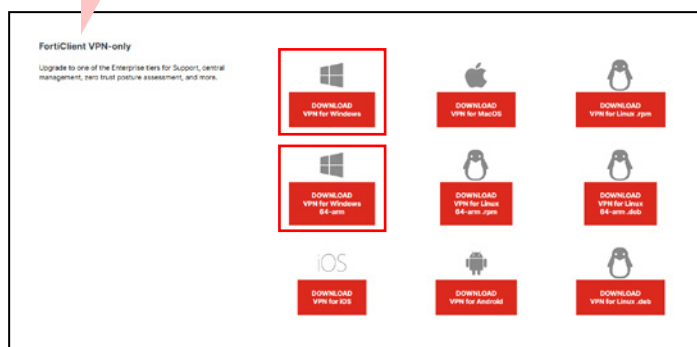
FortiClient VPN-only

Upgrade to one of the Enterprise tiers for Support, central management, zero trust posture assessment, and more.

DOWNLOAD VPN for Windows

DOWNLOAD VPN for MacOS

DOWNLOAD VPN for Linux .rpm

DOWNLOAD VPN for Windows 64-arm

DOWNLOAD VPN for Linux 64-arm .rpm

DOWNLOAD VPN for Linux 64-arm .deb

iOS

DOWNLOAD VPN for iOS

DOWNLOAD VPN for Android

DOWNLOAD VPN for Linux .deb